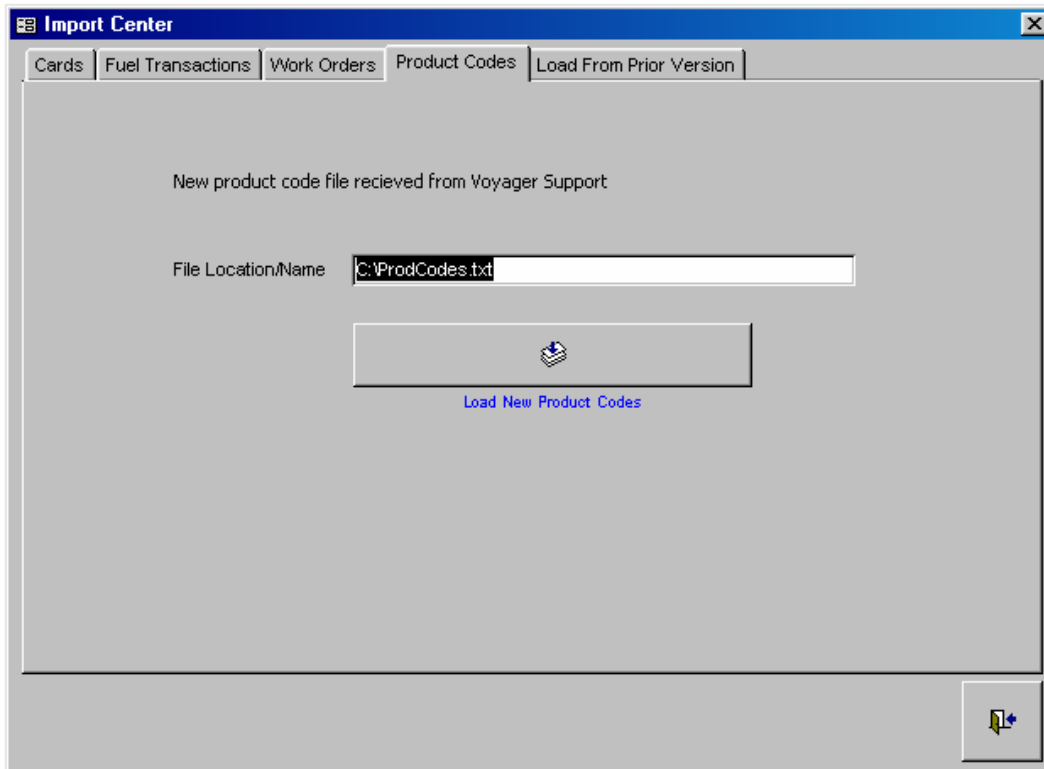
Import Center

Cards | Fuel Transactions | Work Orders | Product Codes | Load From Prior Version

New product code file recieved from Voyager Support

File Location/Name C:\ProdCodes.txt

Load New Product Codes